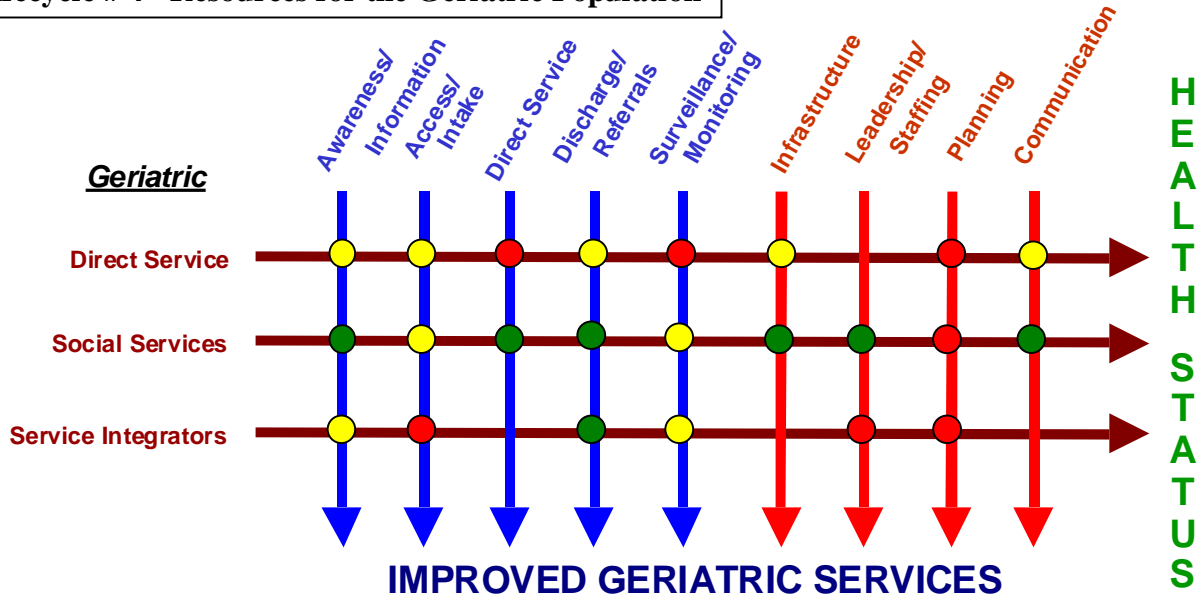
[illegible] – Resources for the Geriatric Population

Awareness/ Information

Access/ Intake

Direct Service

Discharge/ Referrals

Surveillance/ Monitoring

Infrastructure

Leadership/ Staffing

Planning

Communication

Geriatric

Direct Service

Social Services

Service Integrators

HEALTH STATUS

IMPROVED GERIATRIC SERVICES